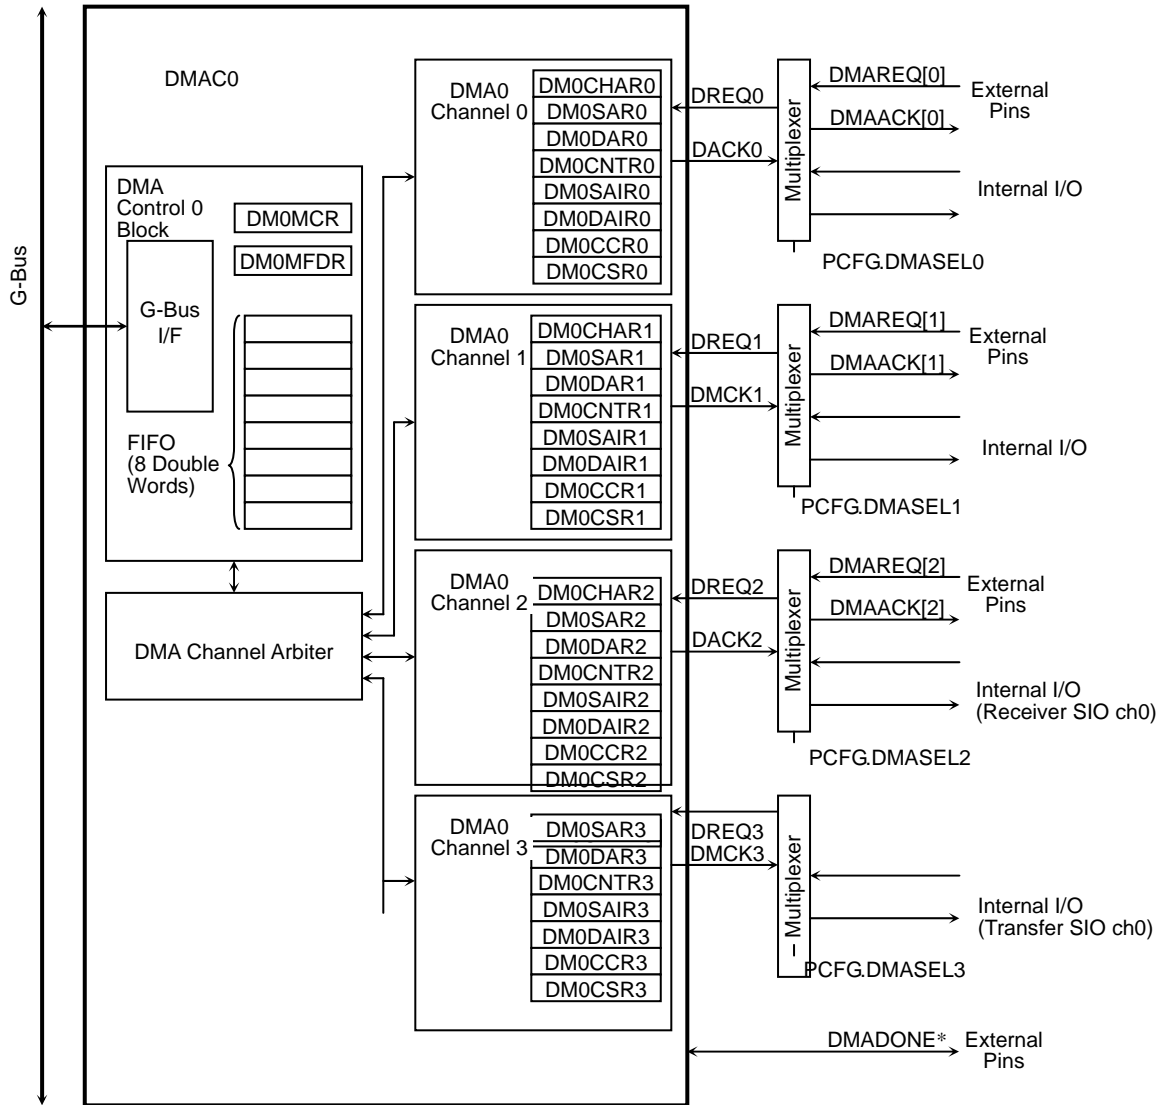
G-Bus

DMAC0

DMA Control 0 Block

DM0MCR

DM0MFDR

G-Bus I/F

FIFO (8 Double Words)

DMA Channel Arbiter

DMA0 Channel 0

DM0CHAR0
DM0SAR0
DM0DAR0
DM0CNTR0
DM0SAIR0
DM0DAIR0
DM0CCR0
DM0CSR0

DREQ0
DACK0

Multiplexer

DMAREQ[0]
DMAACK[0]
External Pins
Internal I/O
PCFG.DMASEL0

DMA0 Channel 1

DM0CHAR1
DM0SAR1
DM0DAR1
DM0CNTR1
DM0SAIR1
DM0DAIR1
DM0CCR1
DM0CSR1

DREQ1
DMCK1

Multiplexer

DMAREQ[1]
DMAACK[1]
External Pins
Internal I/O
PCFG.DMASEL1

DMA0 Channel 2

DM0CHAR2
DM0SAR2
DM0DAR2
DM0CNTR2
DM0SAIR2
DM0DAIR2
DM0CCR2
DM0CSR2

DREQ2
DACK2

Multiplexer

DMAREQ[2]
DMAACK[2]
External Pins
Internal I/O (Receiver SIO ch0)
PCFG.DMASEL2

DMA0 Channel 3

DM0SAR3
DM0DAR3
DM0CNTR3
DM0SAIR3
DM0DAIR3
DM0CCR3
DM0CSR3

DREQ3
DMCK3

Multiplexer

Internal I/O (Transfer SIO ch0)
PCFG.DMASEL3

DMADONE* External Pins